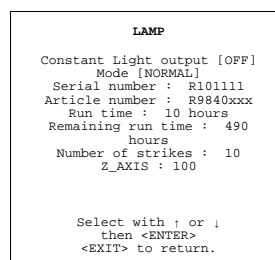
LAMP

Constant Light output [OFF]
Mode [NORMAL]
Serial number : R101111
Article number : R9840xxx
Run time : 10 hours
Remaining run time : 490 hours
Number of strikes : 10
Z_AXIS : 100

Select with ↑ or ↓
then <ENTER>
<EXIT> to return.